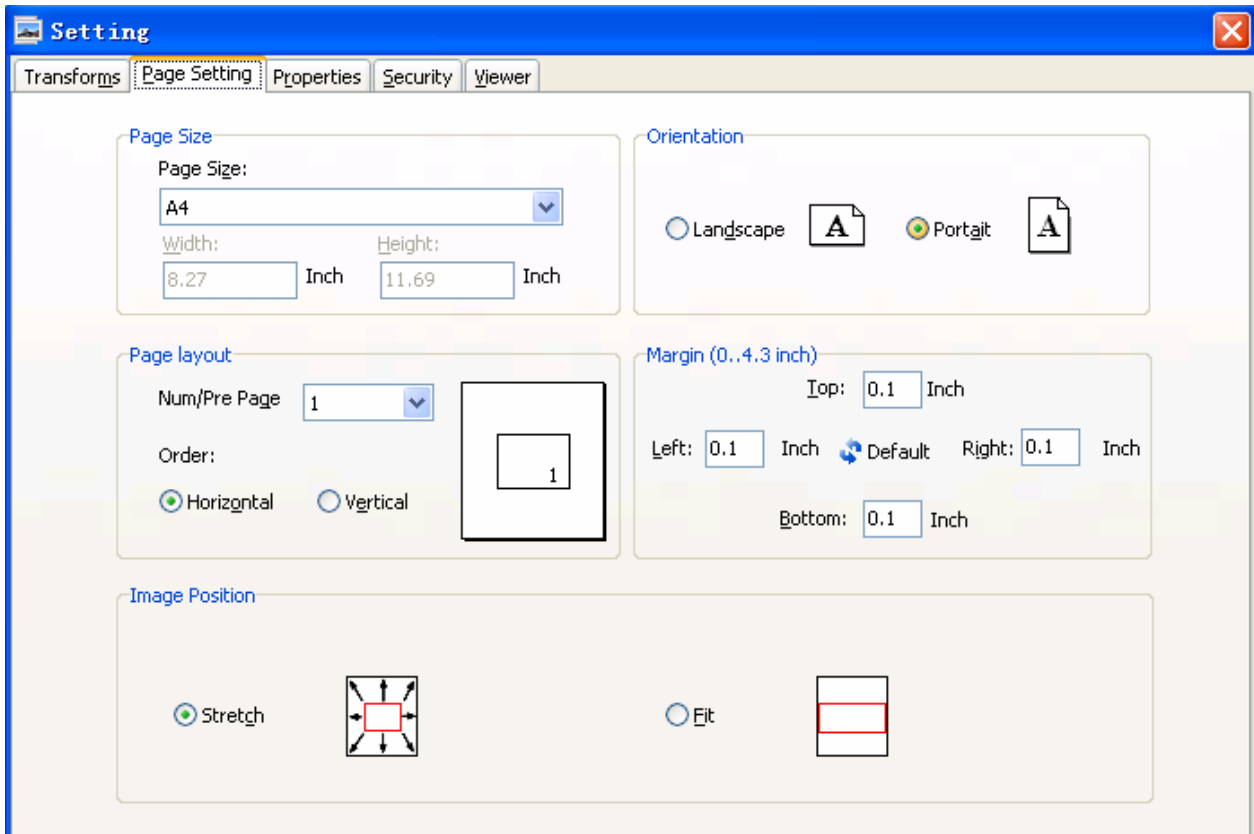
Setting

Transforms | Page Setting | Properties | Security | Viewer

Page Size
Page Size:
A4
Width:
8.27 Inch
Height:
11.69 Inch

Orientation
Landscape A
Portait A

Page layout
Num/Pre Page 1
Order:
Horizontal
Vertical
1

Margin (0..4.3 inch)
Top: 0.1 Inch
Left: 0.1 Inch
Default
Right: 0.1 Inch
Bottom: 0.1 Inch

Image Position
Stretch
Fit